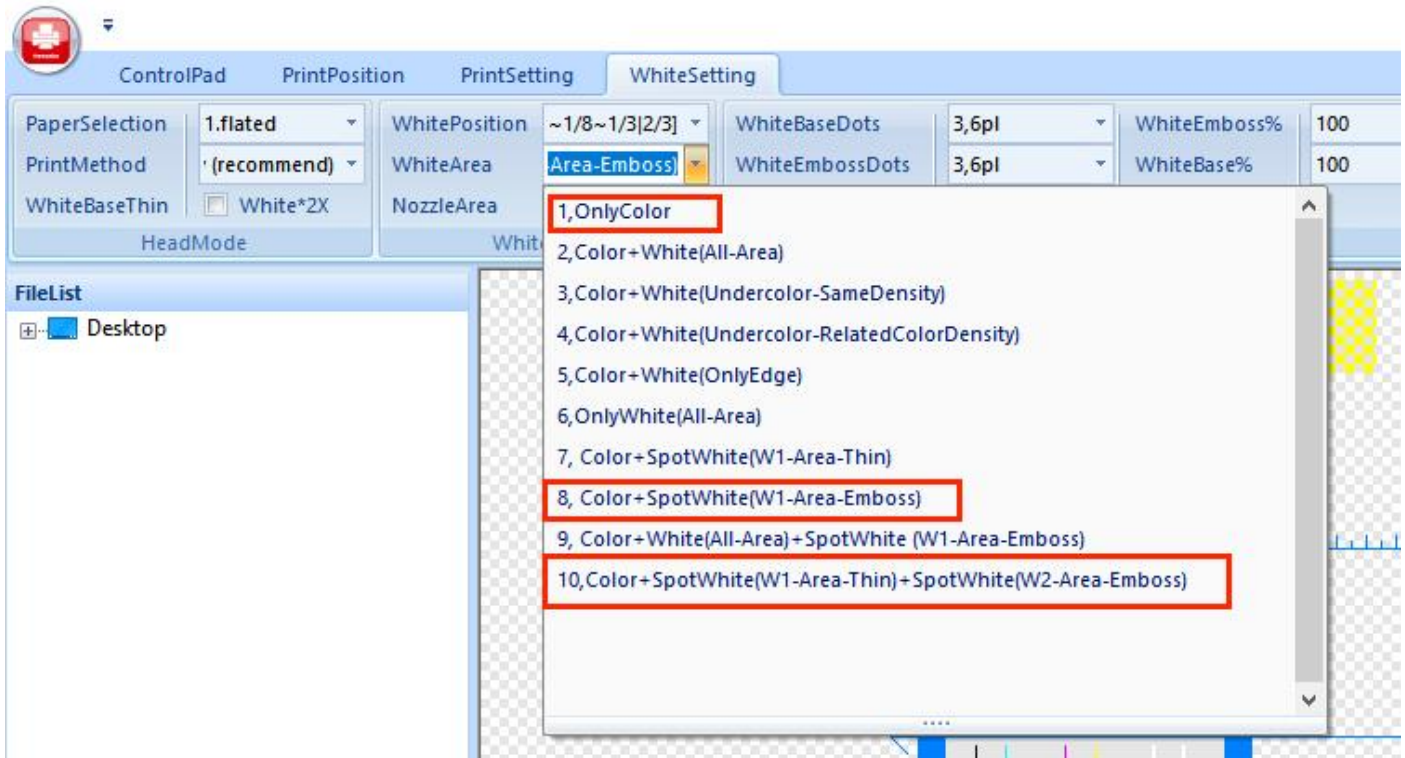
ControlPad PrintPosition PrintSetting WhiteSetting

PaperSelection 1.flated
PrintMethod ' (recommend)
WhiteBaseThin White*2X
HeadMode

WhitePosition ~1/8~1/3|2/3]
WhiteArea Area-Emboss)
NozzleArea
Whit

WhiteBaseDots 3,6pl
WhiteEmbossDots 3,6pl

WhiteEmboss% 100
WhiteBase% 100

FileList
Desktop

1,OnlyColor
2,Color+White(All-Area)
3,Color+White(Undercolor-SameDensity)
4,Color+White(Undercolor-RelatedColorDensity)
5,Color+White(OnlyEdge)
6,OnlyWhite(All-Area)
7, Color+SpotWhite(W1-Area-Thin)
8, Color+SpotWhite(W1-Area-Emboss)
9, Color+White(All-Area)+SpotWhite (W1-Area-Emboss)
10,Color+SpotWhite(W1-Area-Thin)+SpotWhite(W2-Area-Emboss)